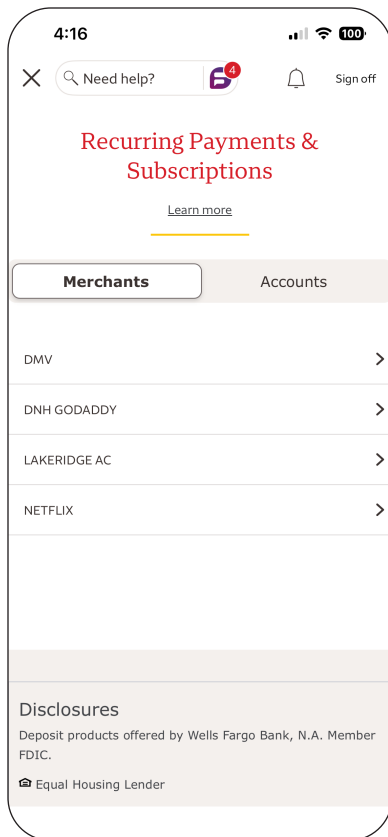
4:16

100

Need help?

4

Sign off

Recurring Payments & Subscriptions

Learn more

Merchants

Accounts

DMV

DNH GODADDY

LAKERIDGE AC

NETFLIX

Disclosures

Deposit products offered by Wells Fargo Bank, N.A. Member FDIC.

Equal Housing Lender